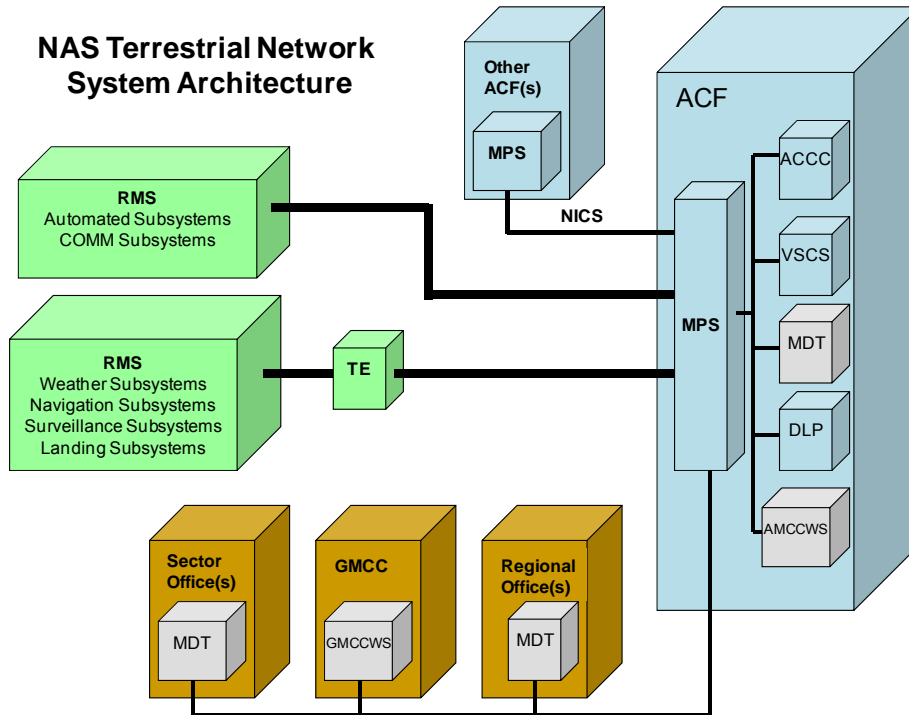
NAS Terrestrial Network System Architecture

Other ACF(s)

MPS

ACF

RMS
Automated Subsystems
COMM Subsystems

NICS

ACCC

VSCS

MPS

MDT

RMS
Weather Subsystems
Navigation Subsystems
Surveillance Subsystems
Landing Subsystems

TE

DLP

AMCCWS

Sector Office(s)

MDT

GMCC

GMCCWS

Regional Office(s)

MDT